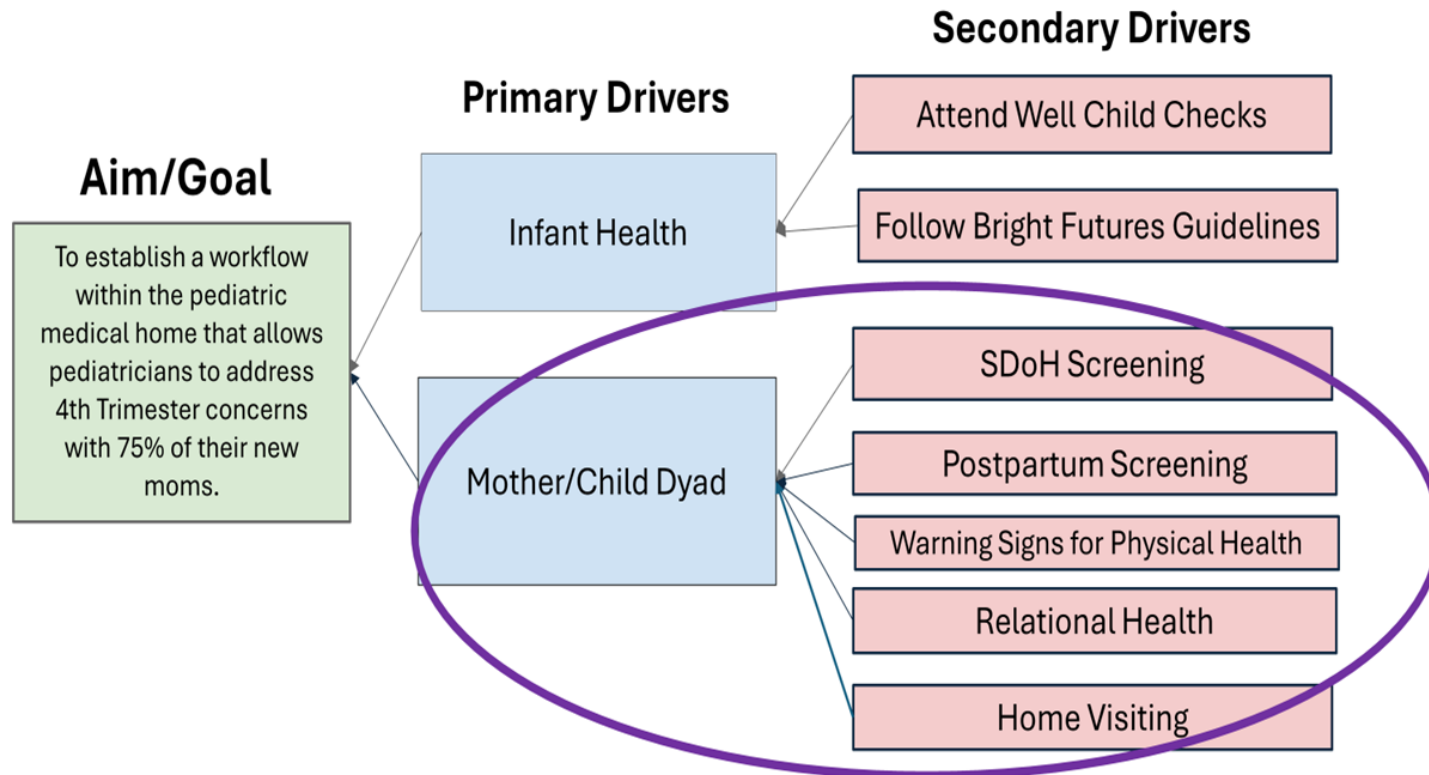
Aim/Goal

To establish a workflow within the pediatric medical home that allows pediatricians to address 4th Trimester concerns with 75% of their new moms.

Primary Drivers

Infant Health

Mother/Child Dyad

Secondary Drivers

Attend Well Child Checks

Follow Bright Futures Guidelines

SDoH Screening

Postpartum Screening

Warning Signs for Physical Health

Relational Health

Home Visiting